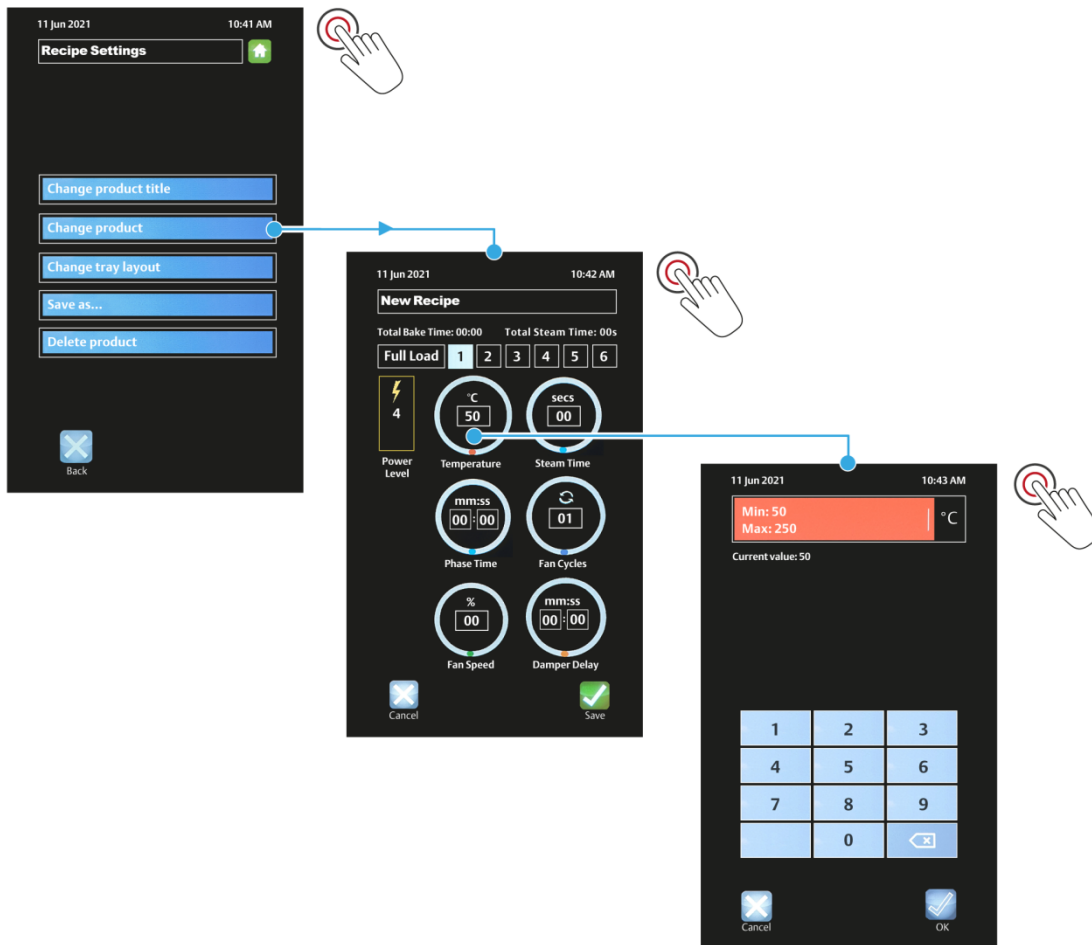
11 Jun 2021 10:41 AM

Recipe Settings

Change product title

Change product

Change tray layout

Save as...

Delete product

Back

11 Jun 2021 10:42 AM

New Recipe

Total Bake Time: 00:00 Total Steam Time: 00s

Full Load 1 2 3 4 5 6

4

Power Level

°C 50

Temperature

secs 00

Steam Time

mm:ss 00 : 00

Phase Time

01

Fan Cycles

% 00

Fan Speed

mm:ss 00 : 00

Damper Delay

Cancel

Save

11 Jun 2021 10:43 AM

Min: 50
Max: 250

°C

Current value: 50

| 1 | 2 | 3 |
|---|---|---|
| 4 | 5 | 6 |
| 7 | 8 | 9 |
|  | 0 |  |

Cancel

OK